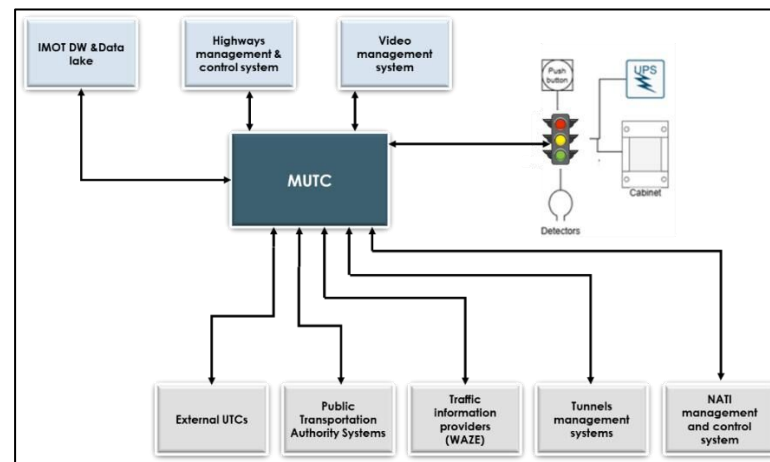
IMOT DW &Data lake

Highways management & control system

Video management system

Push button

UPS

Cabinet

MUTC

Detectors

External UTCs

Public Transportation Authority Systems

Traffic information providers (WAZE)

Tunnels management systems

NATI management and control system